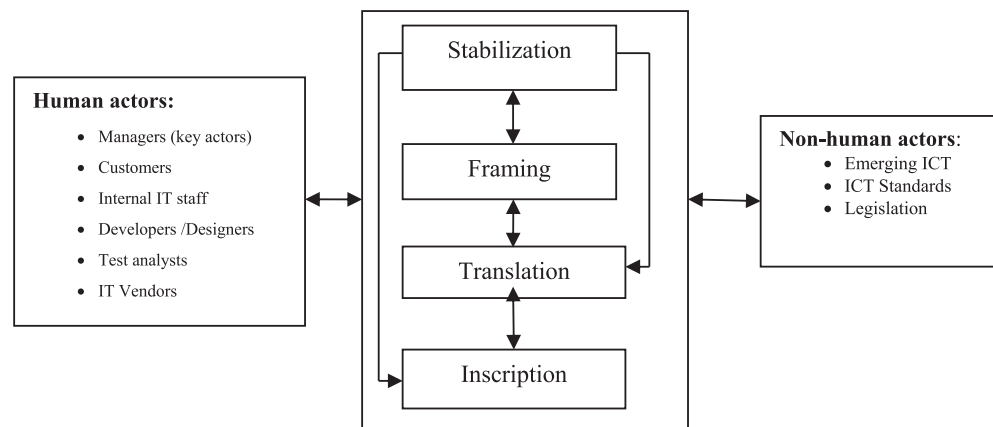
Human actors:
- Managers (key actors)
- Customers
- Internal IT staff
- Developers /Designers
- Test analysts
- IT Vendors

Stabilization

Framing

Translation

Inscription

Non-human actors:
- Emerging ICT
- ICT Standards
- Legislation